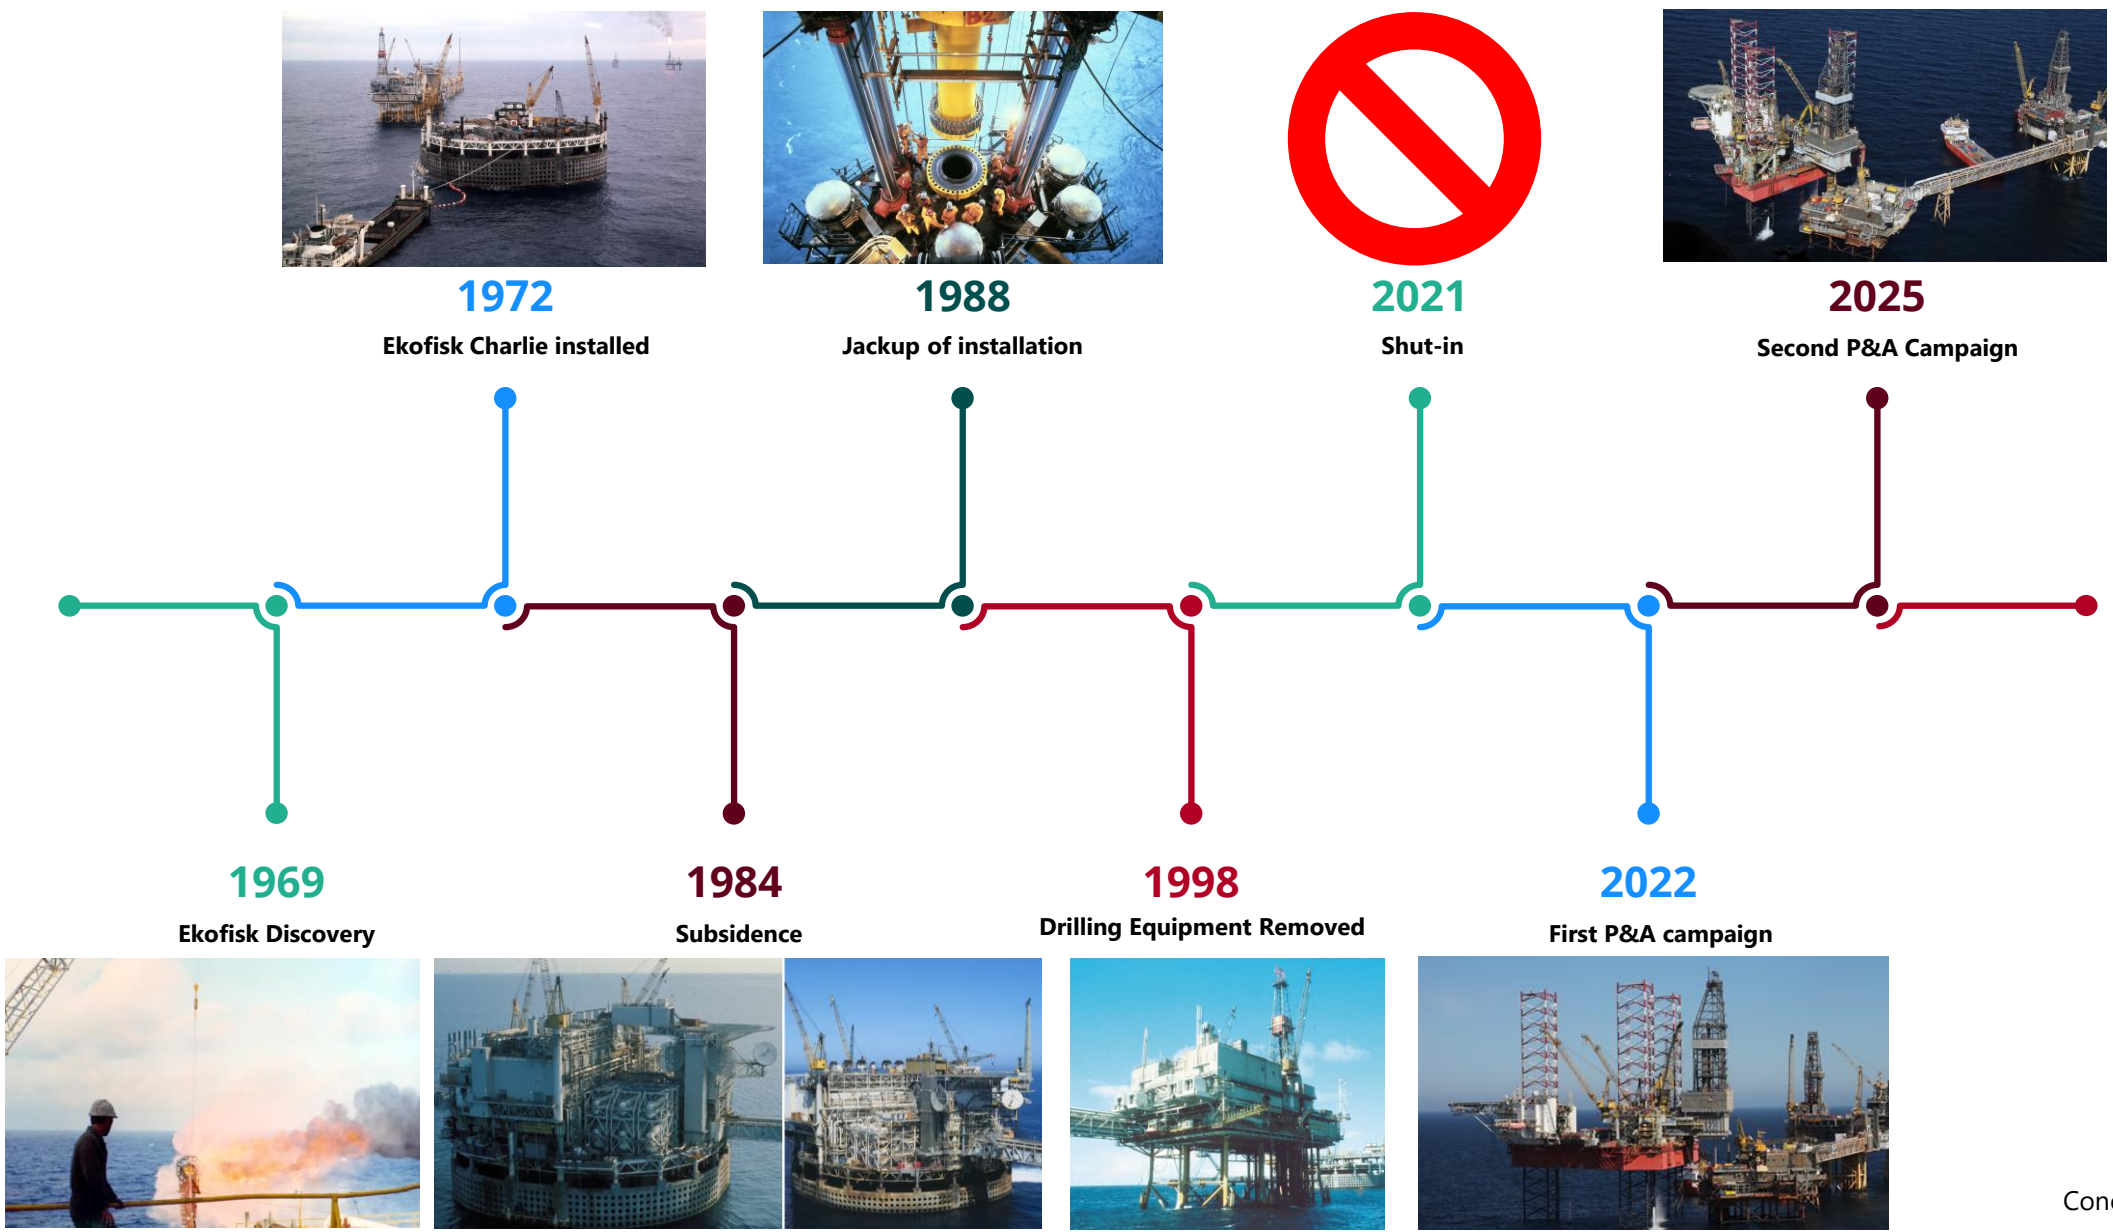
1972
Ekofisk Charlie installed

1988
Jackup of installation

2021
Shut-in

2025
Second P&A Campaign

1969
Ekofisk Discovery

1984
Subsidence

1998
Drilling Equipment Removed

2022
First P&A campaign

Con